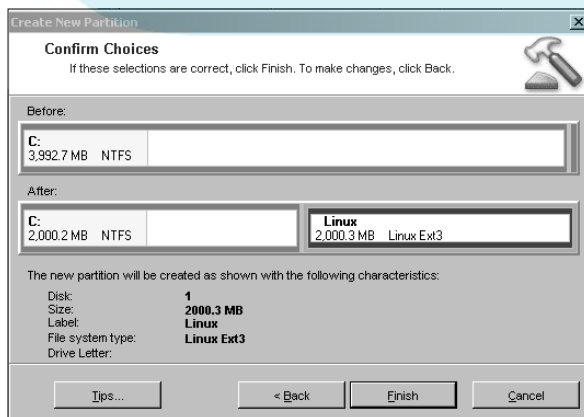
Create New Partition

Confirm Choices

If these selections are correct, click Finish. To make changes, click Back.

Before:

C:
3,992.7 MB NTFS

After:

C:
2,000.2 MB NTFS

Linux
2,000.3 MB Linux Ext3

The new partition will be created as shown with the following characteristics:

| | |
|---|---|
| Disk: | 1 |
| Size: | 2000.3 MB |
| Label: | Linux |
| File system type: | Linux Ext3 |
| Drive Letter: | |

Tips...

< Back

Finish

Cancel